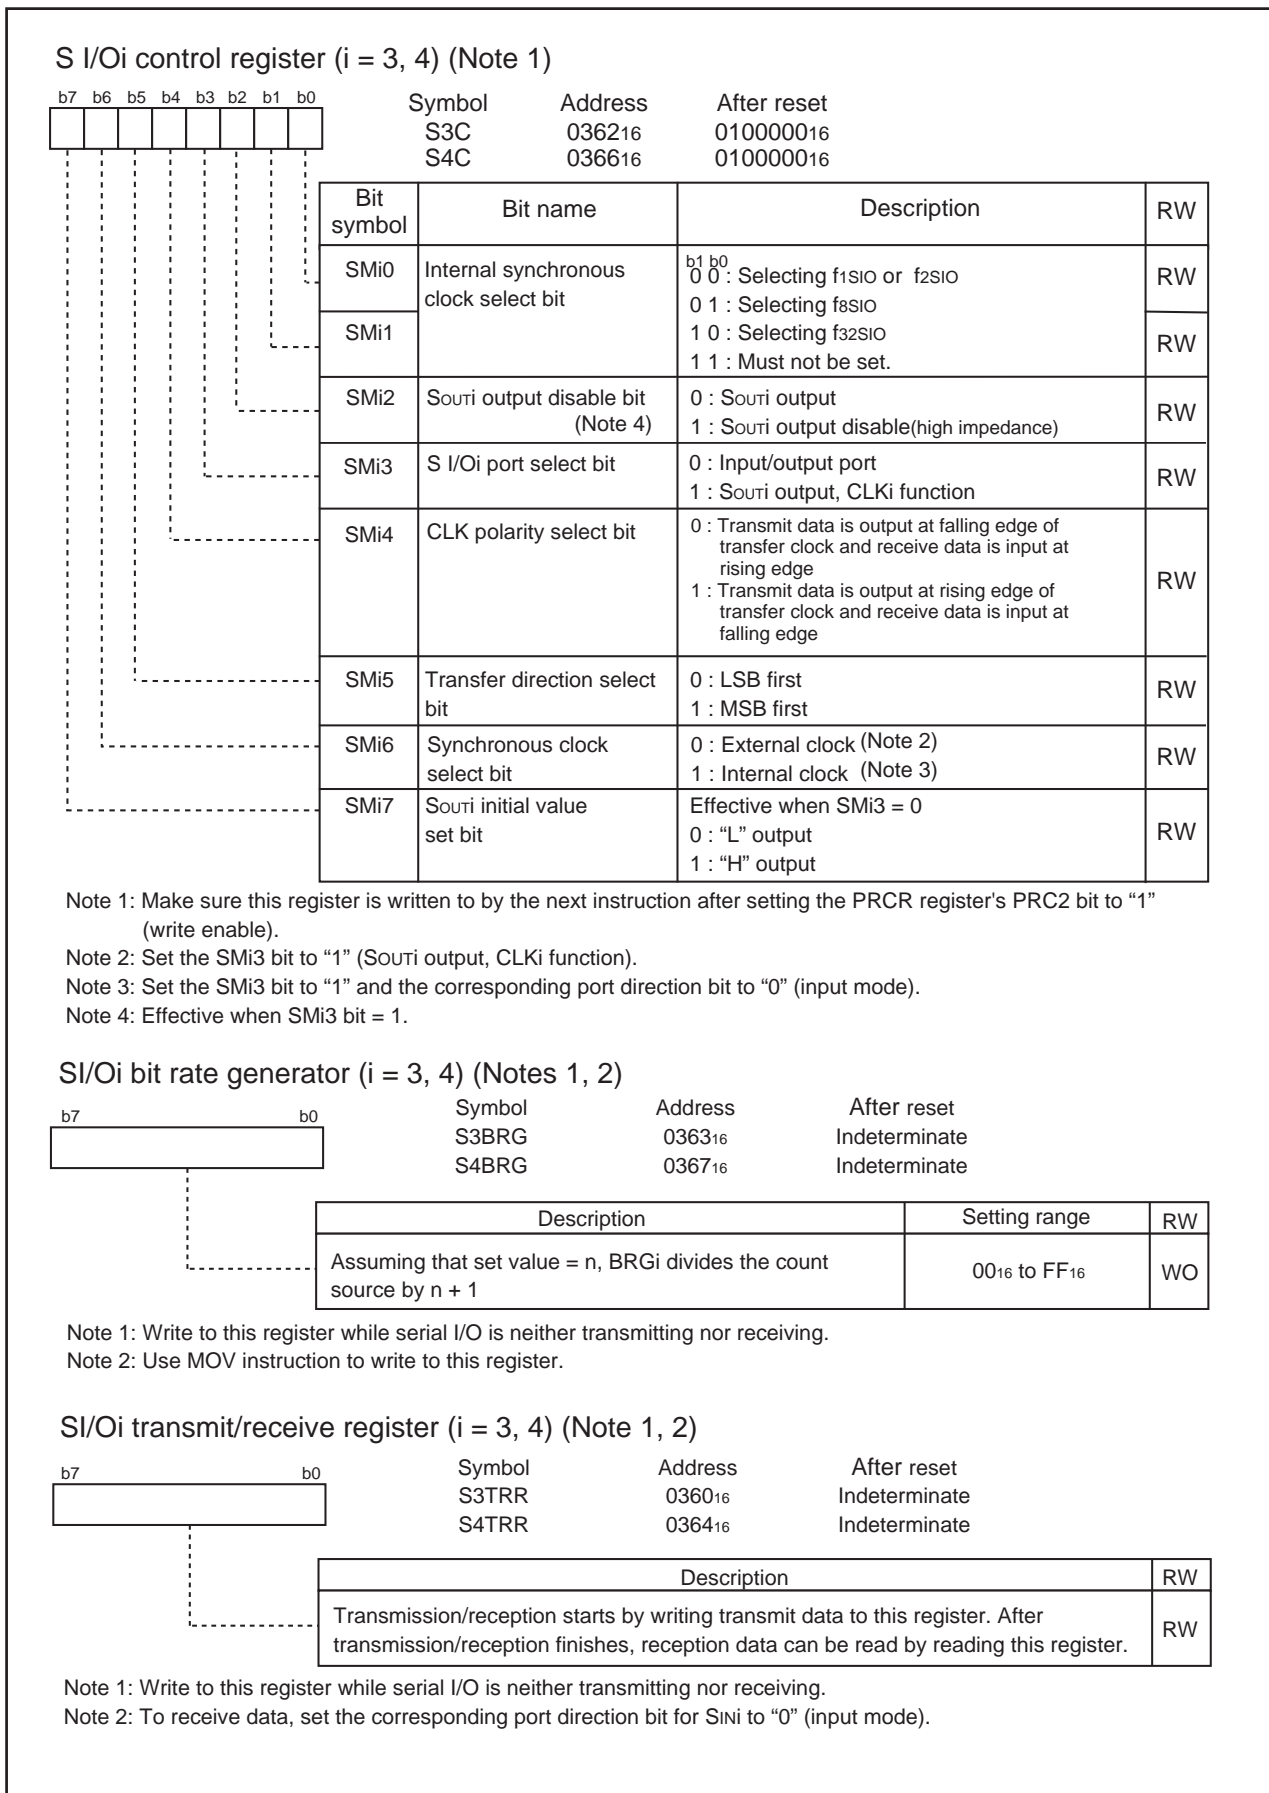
S I/Oi control register (i = 3, 4) (Note 1)

b7 b6 b5 b4 b3 b2 b1 b0

| Symbol | Address | After reset |
|---|---|---|
| S3C | $0362_{16}$ | $01000000_{16}$ |
| S4C | $0366_{16}$ | $01000000_{16}$ |

| Bit symbol | Bit name | Description | RW |
|---|---|---|---|
| SMi0 | Internal synchronous clock select bit | b1 b0<br>0 0 : Selecting $f_{1SIO}$ or $f_{2SIO}$<br>0 1 : Selecting $f_{8SIO}$<br>1 0 : Selecting $f_{32SIO}$<br>1 1 : Must not be set. | RW |
| SMi1 | | | RW |
| SMi2 | SOUTi output disable bit (Note 4) | 0 : SOUTi output<br>1 : SOUTi output disable(high impedance) | RW |
| SMi3 | S I/Oi port select bit | 0 : Input/output port<br>1 : SOUTi output, CLKi function | RW |
| SMi4 | CLK polarity select bit | 0 : Transmit data is output at falling edge of transfer clock and receive data is input at rising edge<br>1 : Transmit data is output at rising edge of transfer clock and receive data is input at falling edge | RW |
| SMi5 | Transfer direction select bit | 0 : LSB first<br>1 : MSB first | RW |
| SMi6 | Synchronous clock select bit | 0 : External clock (Note 2)<br>1 : Internal clock (Note 3) | RW |
| SMi7 | SOUTi initial value set bit | Effective when SMi3 = 0<br>0 : “L” output<br>1 : “H” output | RW |

Note 1: Make sure this register is written to by the next instruction after setting the PRCR register's PRC2 bit to “1” (write enable).
Note 2: Set the SMi3 bit to “1” (SOUTi output, CLKi function).
Note 3: Set the SMi3 bit to “1” and the corresponding port direction bit to “0” (input mode).
Note 4: Effective when SMi3 bit = 1.

SI/Oi bit rate generator (i = 3, 4) (Notes 1, 2)

b7 b0

| Symbol | Address | After reset |
|---|---|---|
| S3BRG | $0363_{16}$ | Indeterminate |
| S4BRG | $0367_{16}$ | Indeterminate |

| Description | Setting range | RW |
|---|---|---|
| Assuming that set value = n, BRGi divides the count source by n + 1 | $00_{16}$ to $FF_{16}$ | WO |

Note 1: Write to this register while serial I/O is neither transmitting nor receiving.
Note 2: Use MOV instruction to write to this register.

SI/Oi transmit/receive register (i = 3, 4) (Note 1, 2)

b7 b0

| Symbol | Address | After reset |
|---|---|---|
| S3TRR | $0360_{16}$ | Indeterminate |
| S4TRR | $0364_{16}$ | Indeterminate |

| Description | RW |
|---|---|
| Transmission/reception starts by writing transmit data to this register. After transmission/reception finishes, reception data can be read by reading this register. | RW |

Note 1: Write to this register while serial I/O is neither transmitting nor receiving.
Note 2: To receive data, set the corresponding port direction bit for SINi to “0” (input mode).